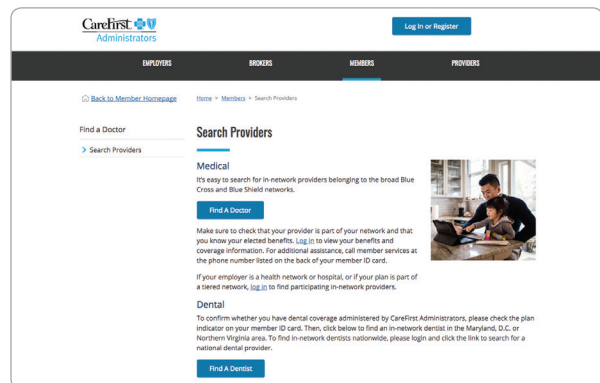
CareFirst Administrators

Log In or Register

EMPLOYERS BROKERS MEMBERS PROVIDERS

Back to Member Homepage

Home > Members > Search Providers

Find a Doctor

> Search Providers

Search Providers

Medical

It's easy to search for in-network providers belonging to the broad Blue Cross and Blue Shield networks.

Find A Doctor

Make sure to check that your provider is part of your network and that you know your elected benefits. Log in to view your benefits and coverage information. For additional assistance, call member services at the phone number listed on the back of your member ID card.

If your employer is a health network or hospital, or if your plan is part of a tiered network, log in to find participating in-network providers.

Dental

To confirm whether you have dental coverage administered by CareFirst Administrators, please check the plan indicator on your member ID card. Then, click below to find an in-network dentist in the Maryland, D.C. or Northern Virginia area. To find in-network dentists nationwide, please login and click the link to search for a national dental provider.

Find A Dentist